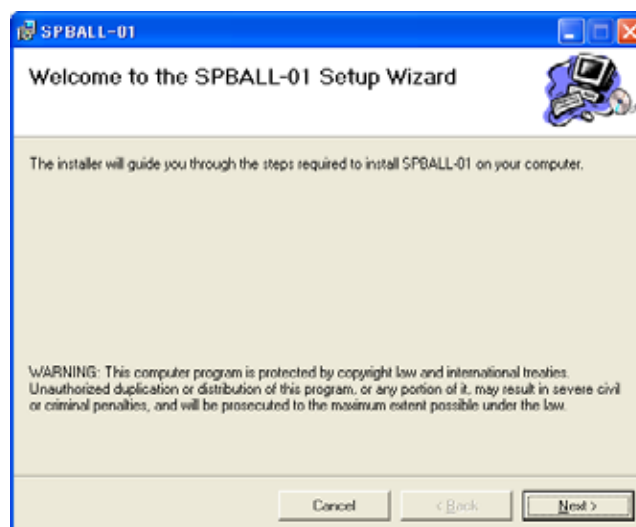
SPBALL-01

Welcome to the SPBALL-01 Setup Wizard

The installer will guide you through the steps required to install SPBALL-01 on your computer.

WARNING: This computer program is protected by copyright law and international treaties. Unauthorized duplication or distribution of this program, or any portion of it, may result in severe civil or criminal penalties, and will be prosecuted to the maximum extent possible under the law.

Cancel

< Back

Next >